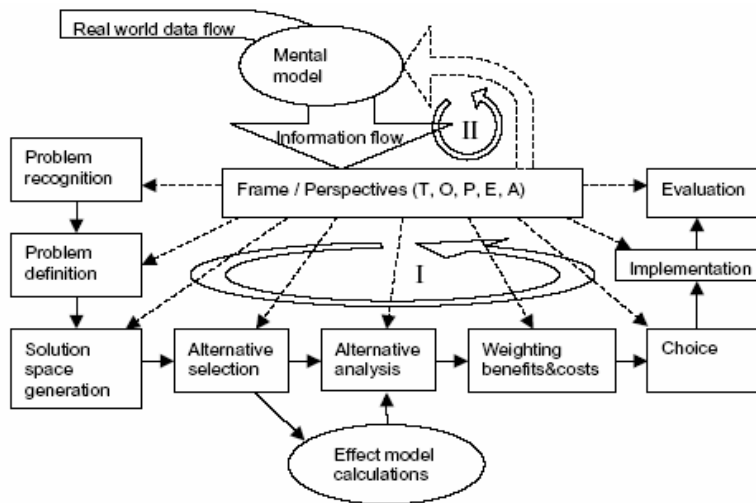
Real world data flow

Mental model

Information flow

II

Problem recognition

Frame / Perspectives (T, O, P, E, A)

Evaluation

Problem definition

I

Implementation

Solution space generation

Alternative selection

Alternative analysis

Weighting benefits&costs

Choice

Effect model calculations